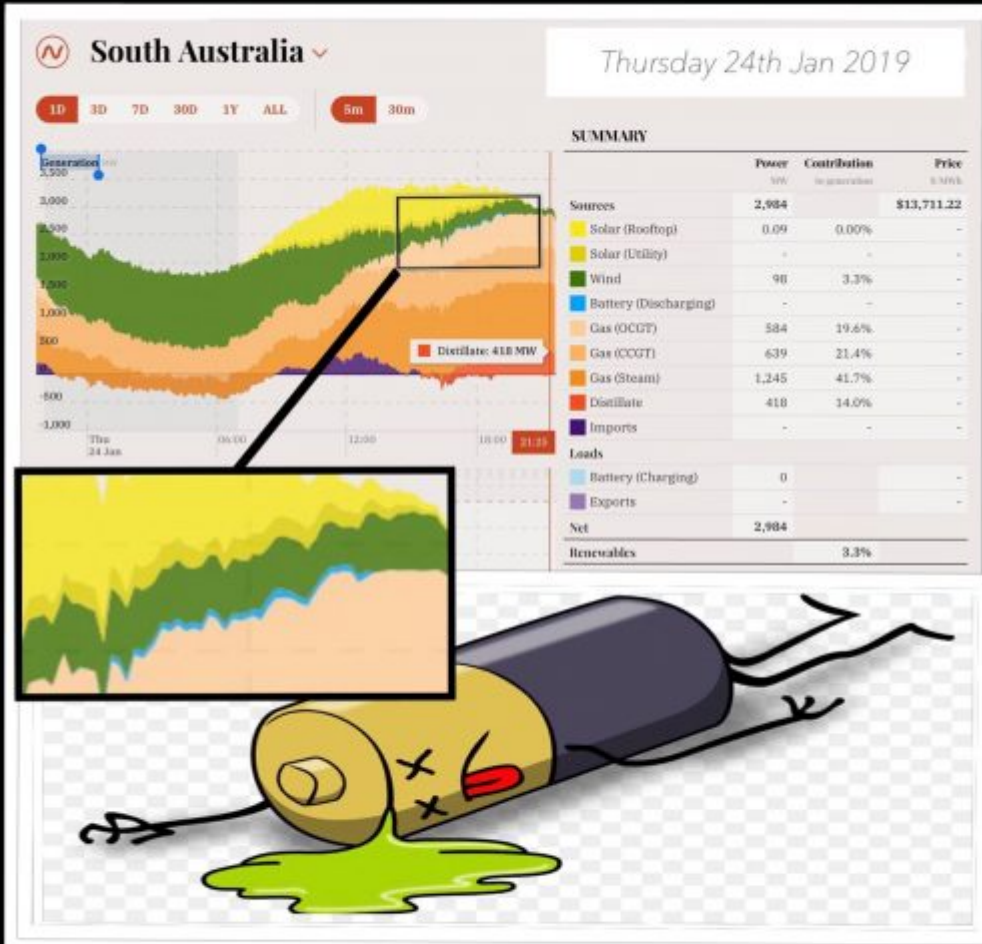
South Australia

Thursday 24th Jan 2019

1D 3D 7D 30D 1Y ALL 5m 30m

Generation
3,500
3,000
2,500
2,000
1,500
1,000
500
-500
-1,000
Thu 24 Jan
06:00
12:00
18:00
21:35

Distillate: 418 MW

SUMMARY

| | Power MW | Contribution to generation | Price $/MWh |
|---|---|---|---|
| Sources | 2,984 | | $13,711.22 |
| Solar (Rooftop) | 0.09 | 0.00% | - |
| Solar (Utility) | - | - | - |
| Wind | 98 | 3.3% | - |
| Battery (Discharging) | - | - | - |
| Gas (OCGT) | 584 | 19.6% | - |
| Gas (CCGT) | 639 | 21.4% | - |
| Gas (Steam) | 1,245 | 41.7% | - |
| Distillate | 418 | 14.0% | - |
| Imports | - | - | - |
| Loads | | | |
| Battery (Charging) | 0 | | - |
| Exports | - | | - |
| Net | 2,984 | | |
| Renewables | | 3.3% | |